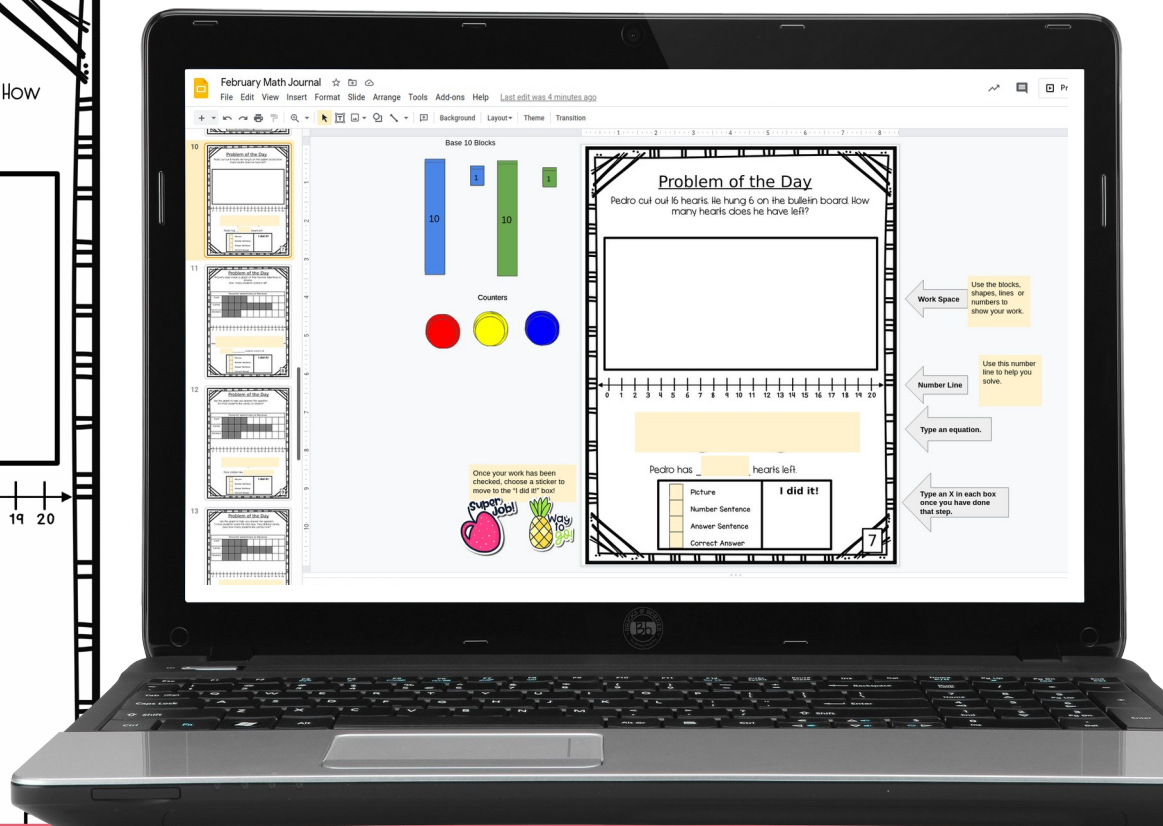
How

19 20

February Math Journal

File Edit View Insert Format Slide Arrange Tools Add-ons Help Last edit was 4 minutes ago

Background Layout Theme Transition

Pr

10

Problem of the Day

11

Problem of the Day

12

Problem of the Day

13

Problem of the Day

Base 10 Blocks

10

1

10

1

Counters

Once your work has been checked, choose a sticker to move to the "I did it!" box!

Super Job!

Way to go!

Problem of the Day

Pedro cut out 16 hearts. He hung 6 on the bulletin board. How many hearts does he have left?

0 1 2 3 4 5 6 7 8 9 10 11 12 13 14 15 16 17 18 19 20

Pedro has _______ hearts left.

| | Picture | I did it! |
|---|---|---|
| | Number Sentence | |
| | Answer Sentence | |
| | Correct Answer | |

7

Work Space

Use the blocks, shapes, lines or numbers to show your work.

Number Line

Use this number line to help you solve.

Type an equation.

Type an X in each box once you have done that step.